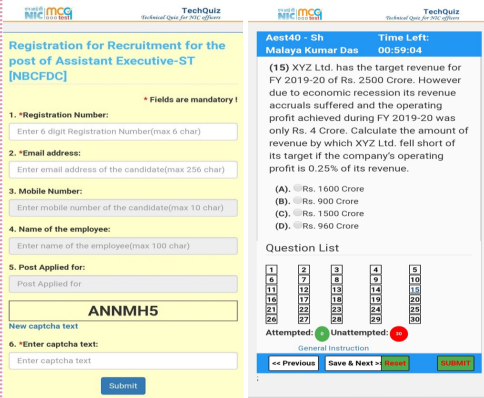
NIC mcq test

TechQuiz
Technical Quiz for NIC officers

Registration for Recruitment for the post of Assistant Executive-ST [NBCFDC]

* Fields are mandatory !

1. *Registration Number:

Enter 6 digit Registration Number(max 6 char)

2. *Email address:

Enter email address of the candidate(max 256 char)

3. Mobile Number:

Enter mobile number of the candidate(max 10 char)

4. Name of the employee:

Enter name of the employee(max 100 char)

5. Post Applied for:

Post Applied for

ANNMH5

New captcha text

6. *Enter captcha text:

Enter captcha text

Submit

NIC mcq test

TechQuiz
Technical Quiz for NIC officers

Aest40 - Sh
Malaya Kumar Das

Time Left:
00:59:04

(15) XYZ Ltd. has the target revenue for FY 2019-20 of Rs. 2500 Crore. However due to economic recession its revenue accruals suffered and the operating profit achieved during FY 2019-20 was only Rs. 4 Crore. Calculate the amount of revenue by which XYZ Ltd. fell short of its target if the company's operating profit is 0.25% of its revenue.

(A). Rs. 1600 Crore
(B). Rs. 900 Crore
(C). Rs. 1500 Crore
(D). Rs. 960 Crore

Question List

| 1 | 2 | 3 | 4 | 5 |
|---|---|---|---|---|
| 6 | 7 | 8 | 9 | 10 |
| 11 | 12 | 13 | 14 | 15 |
| 16 | 17 | 18 | 19 | 20 |
| 21 | 22 | 23 | 24 | 25 |
| 26 | 27 | 28 | 29 | 30 |

Attempted: 0 Unattempted: 30

General Instruction

<< Previous Save & Next >> Reset SUBMIT